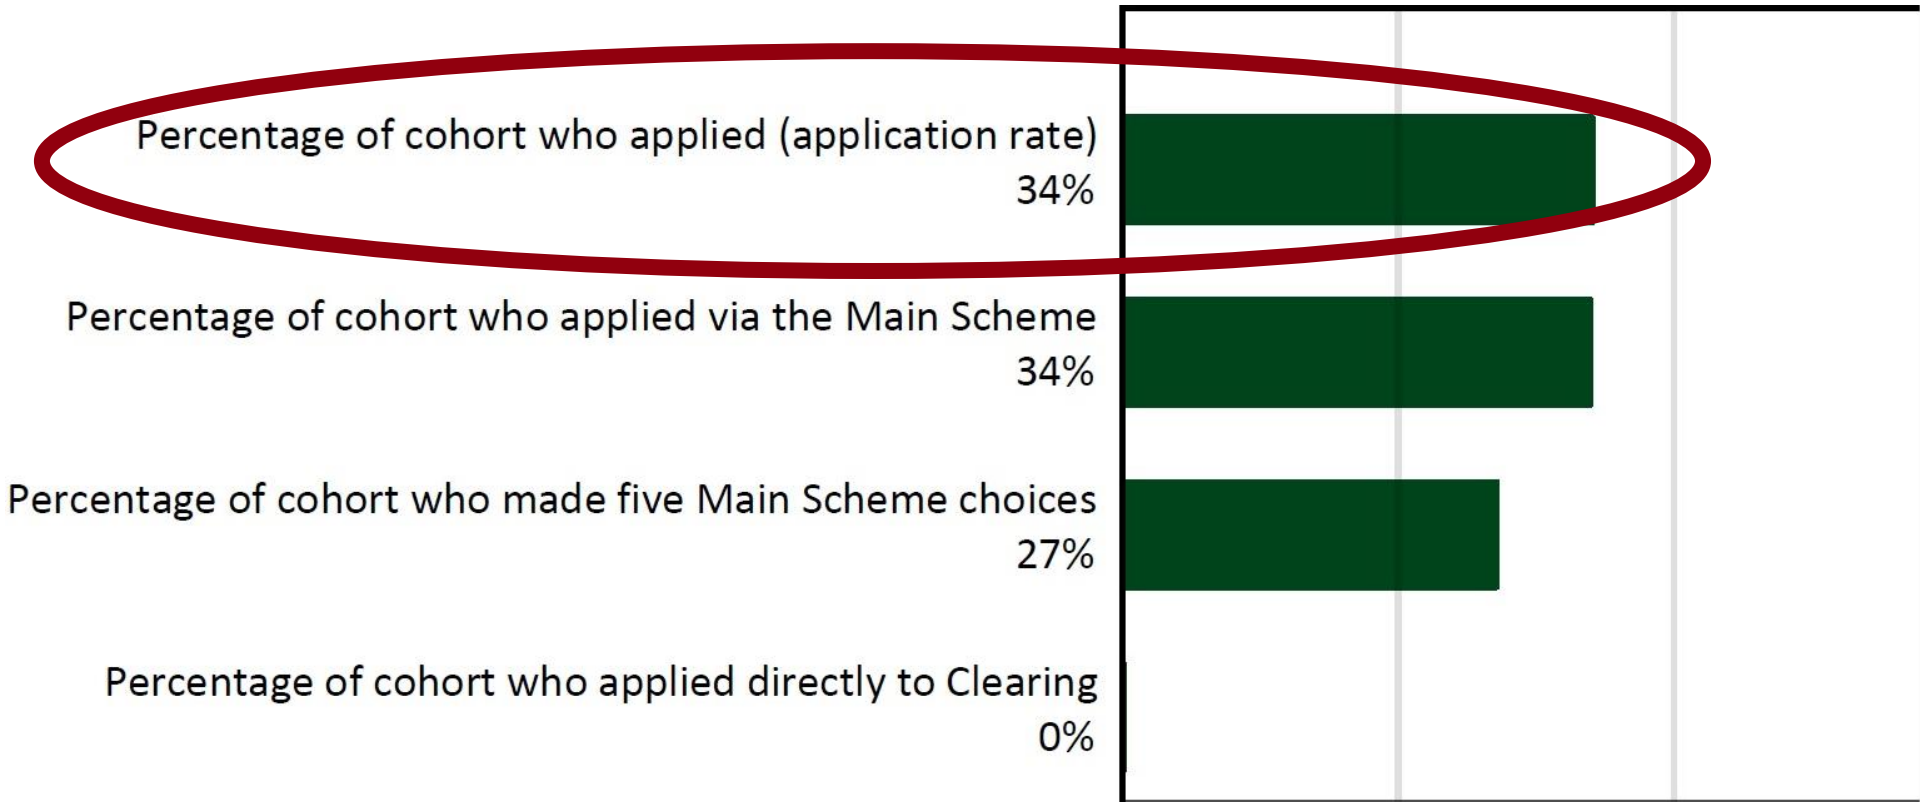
Percentage of cohort who applied (application rate)
34%

Percentage of cohort who applied via the Main Scheme
34%

Percentage of cohort who made five Main Scheme choices
27%

Percentage of cohort who applied directly to Clearing
0%